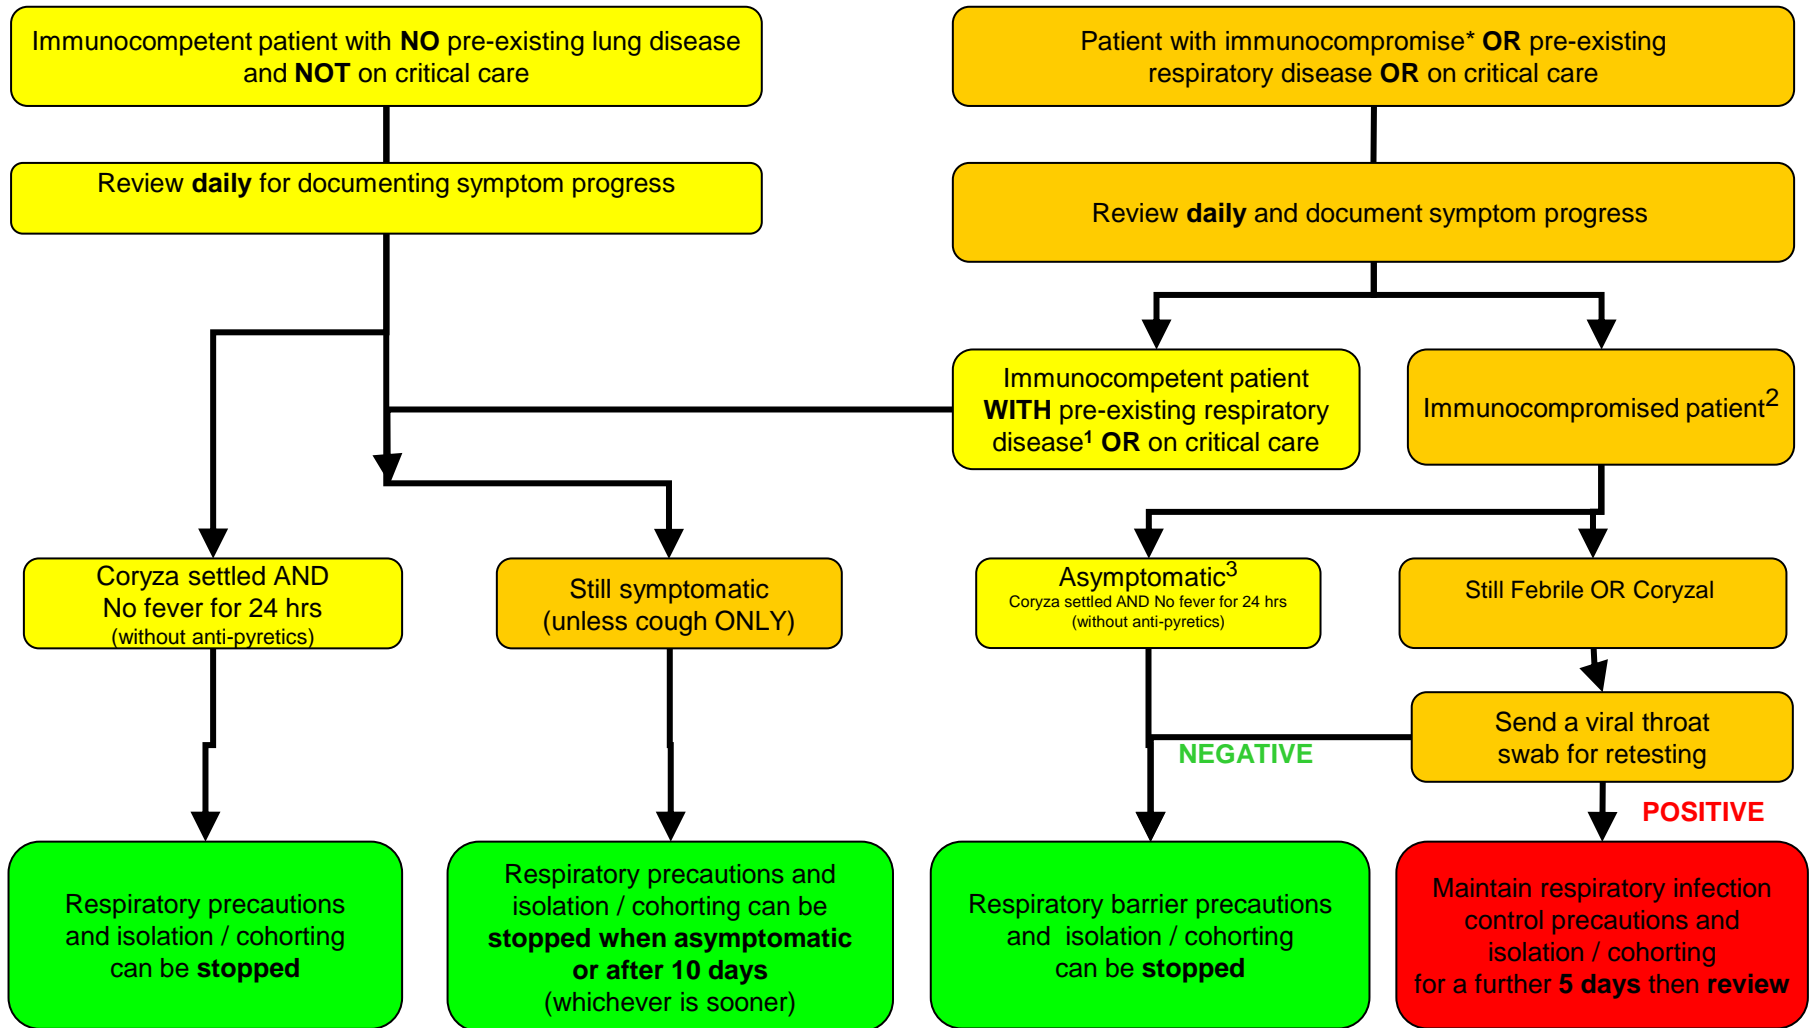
Immunocompetent patient with **NO** pre-existing lung disease and **NOT** on critical care

Review **daily** for documenting symptom progress

Patient with immunocompromise* **OR** pre-existing respiratory disease **OR** on critical care

Review **daily** and document symptom progress

Immunocompetent patient **WITH** pre-existing respiratory disease$^1$ **OR** on critical care

Immunocompromised patient$^2$

Coryza settled AND No fever for 24 hrs (without anti-pyretics)

Still symptomatic (unless cough ONLY)

Asymptomatic$^3$ Coryza settled AND No fever for 24 hrs (without anti-pyretics)

Still Febrile OR Coryzal

Send a viral throat swab for retesting

NEGATIVE

POSITIVE

Respiratory precautions and isolation / cohorting can be **stopped**

Respiratory precautions and isolation / cohorting can be **stopped when asymptomatic or after 10 days** (whichever is sooner)

Respiratory barrier precautions and isolation / cohorting can be **stopped**

Maintain respiratory infection control precautions and isolation / cohorting for a further **5 days** then **review**